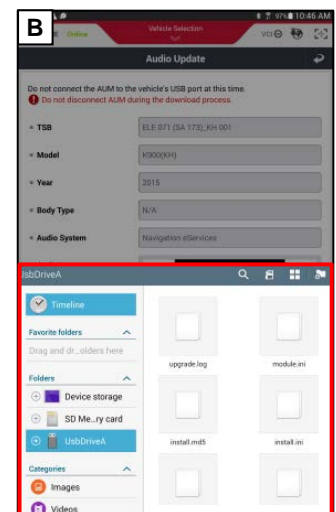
B

97% 10:46 AM

E Online

Vehicle Selection

VCI

Audio Update

Do not connect the AUM to the vehicle's USB port at this time.

Do not disconnect AUM during the download process.

TSB ELE 071 (SA 173)_KH 001

Model K900(KH)

Year 2015

Body Type N/A

Audio System Navigation eServices

UsbDriveA

Timeline

Favorite folders

Drag and dr...olders here

Folders

Device storage

SD Me...ry card

UsbDriveA

Categories

Images

Videos

upgrade.log

module.ini

install.md5

install.ini